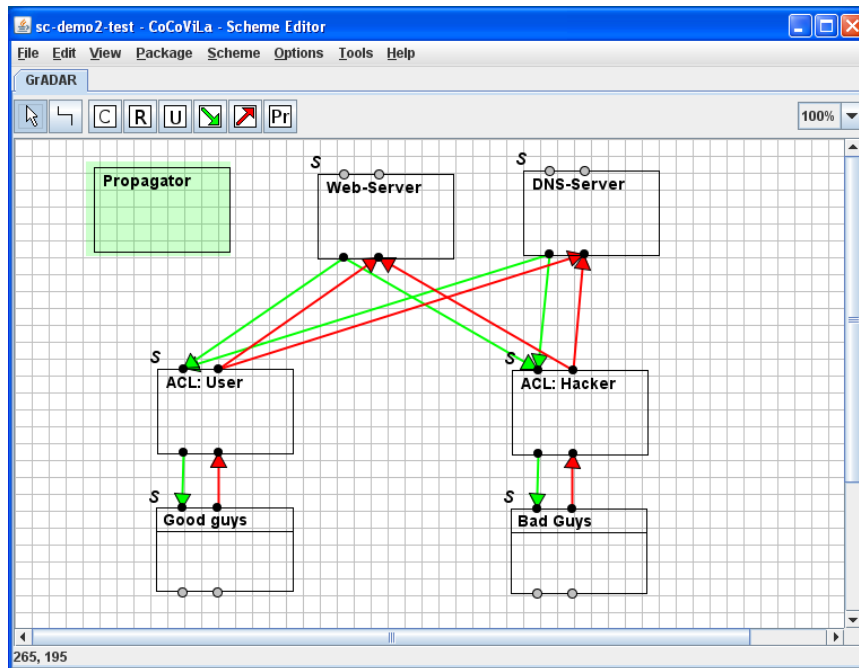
sc-demo2-test - CoCoViLa - Scheme Editor

File Edit View Package Scheme Options Tools Help

GrADAR

C R U Pr

100%

Propagator

S
Web-Server

S
DNS-Server

S
ACL: User

S
ACL: Hacker

S
Good guys

S
Bad Guys

265, 195